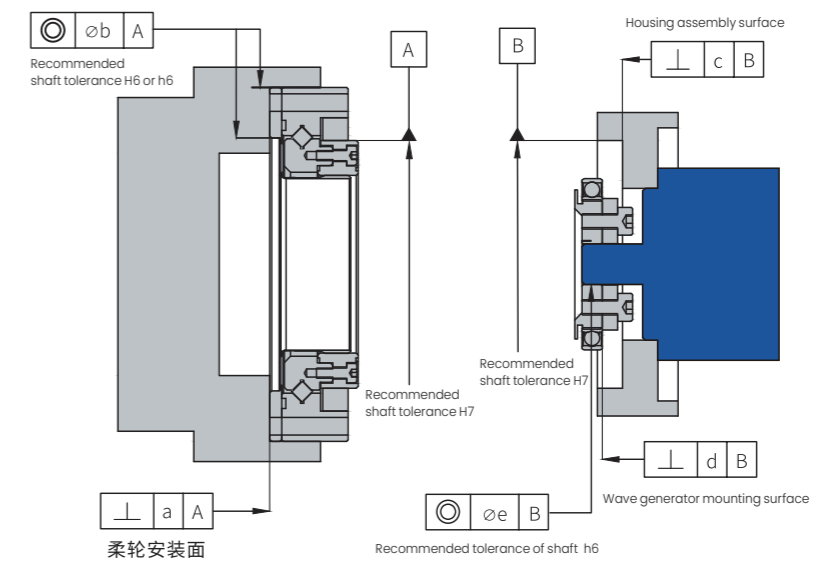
| ◎ | ⌀b | A |
|---|---|---|

Recommended shaft tolerance H6 or h6

A

B

Housing assembly surface

| ⊥ | c | B |
|---|---|---|

Recommended shaft tolerance H7

Recommended shaft tolerance H7

| ⊥ | d | B |
|---|---|---|

Wave generator mounting surface

| ⊥ | a | A |
|---|---|---|

柔轮安装面

| ◎ | ⌀e | B |
|---|---|---|

Recommended tolerance of shaft h6